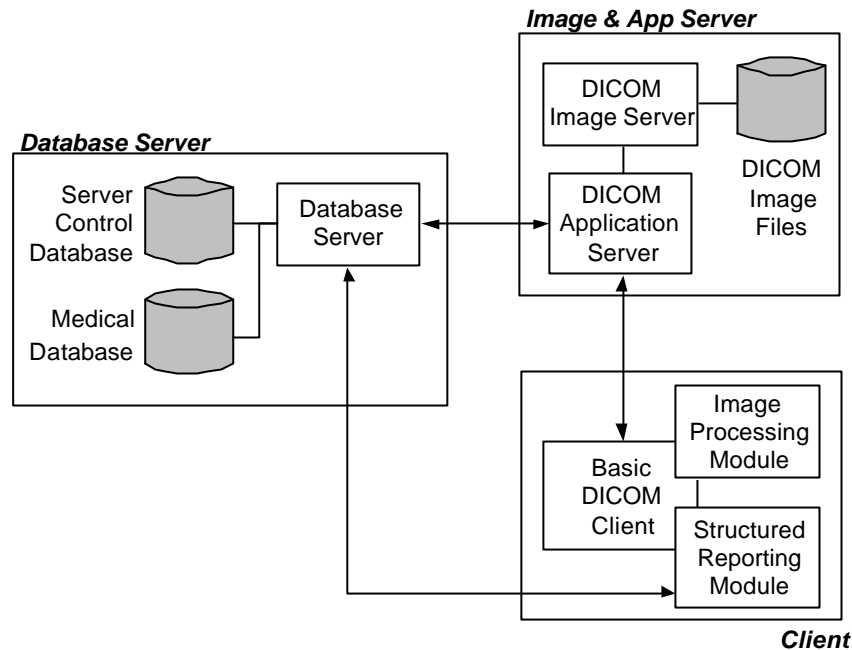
Image & App Server

DICOM Image Server

DICOM Image Files

DICOM Application Server

Database Server

Server Control Database

Database Server

Medical Database

Image Processing Module

Basic DICOM Client

Structured Reporting Module

Client